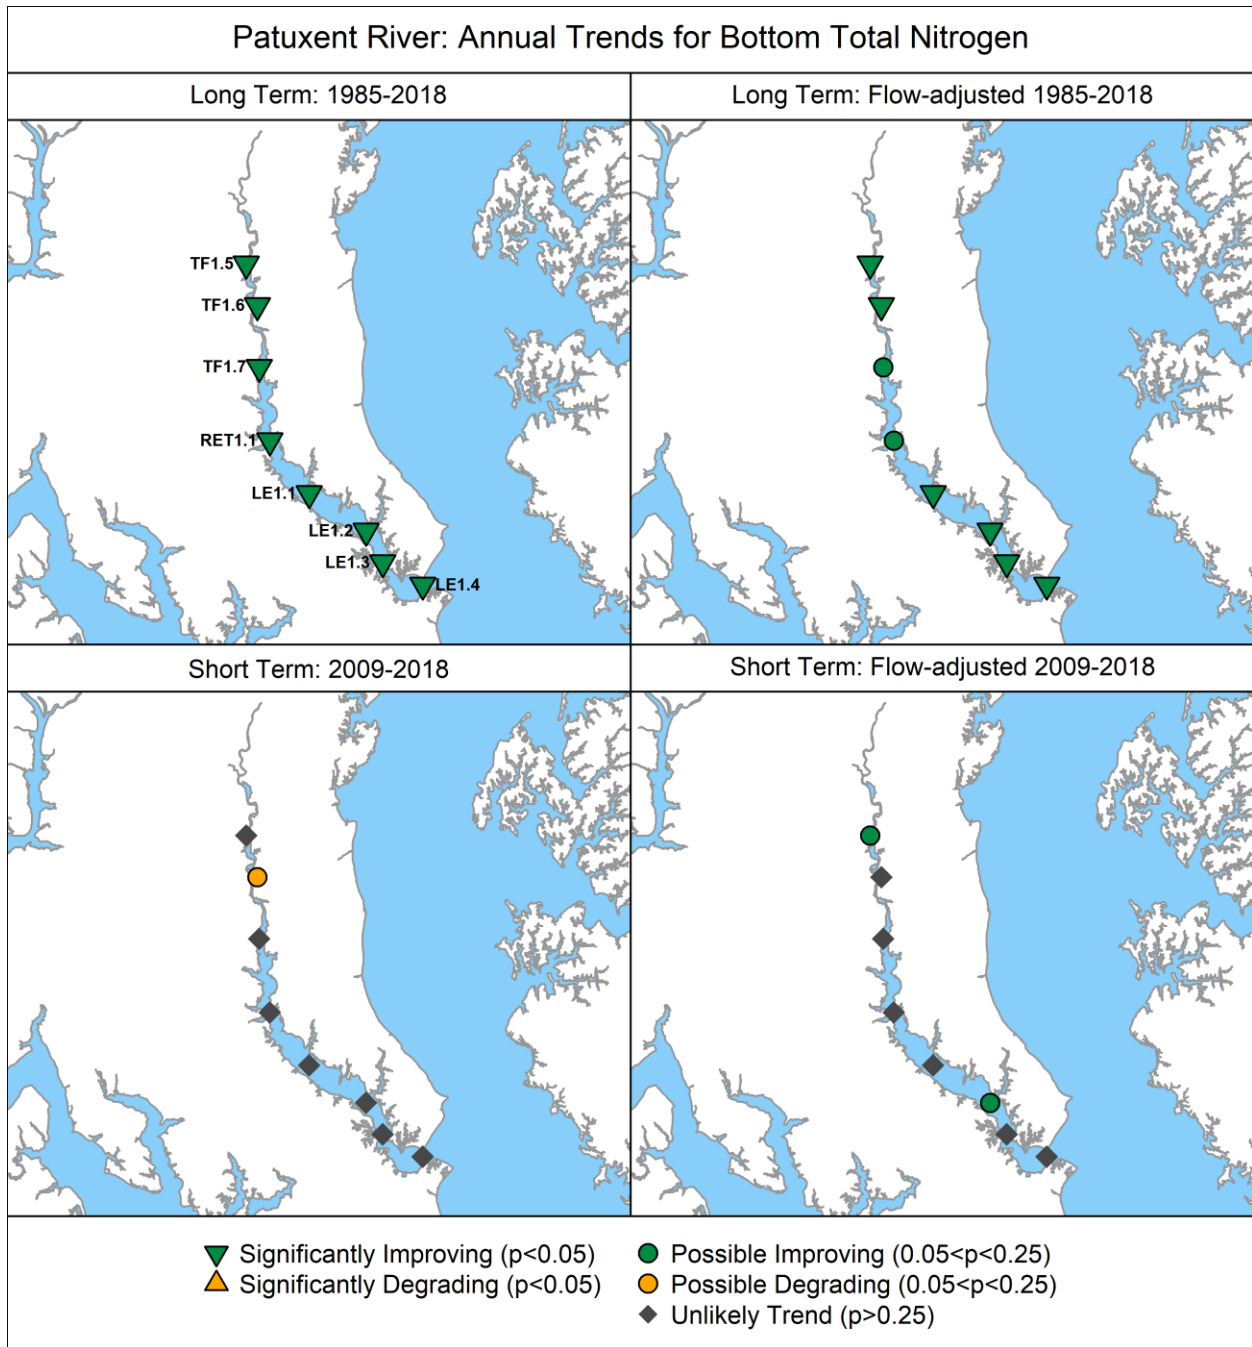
Patuxent River: Annual Trends for Bottom Total Nitrogen

Long Term: 1985-2018

TF1.5
TF1.6
TF1.7
RET1.1
LE1.1
LE1.2
LE1.3
LE1.4

Long Term: Flow-adjusted 1985-2018

Short Term: 2009-2018

Short Term: Flow-adjusted 2009-2018

Significantly Improving (p<0.05)
Significantly Degrading (p<0.05)
Possible Improving (0.05<p<0.25)
Possible Degrading (0.05<p<0.25)
Unlikely Trend (p>0.25)